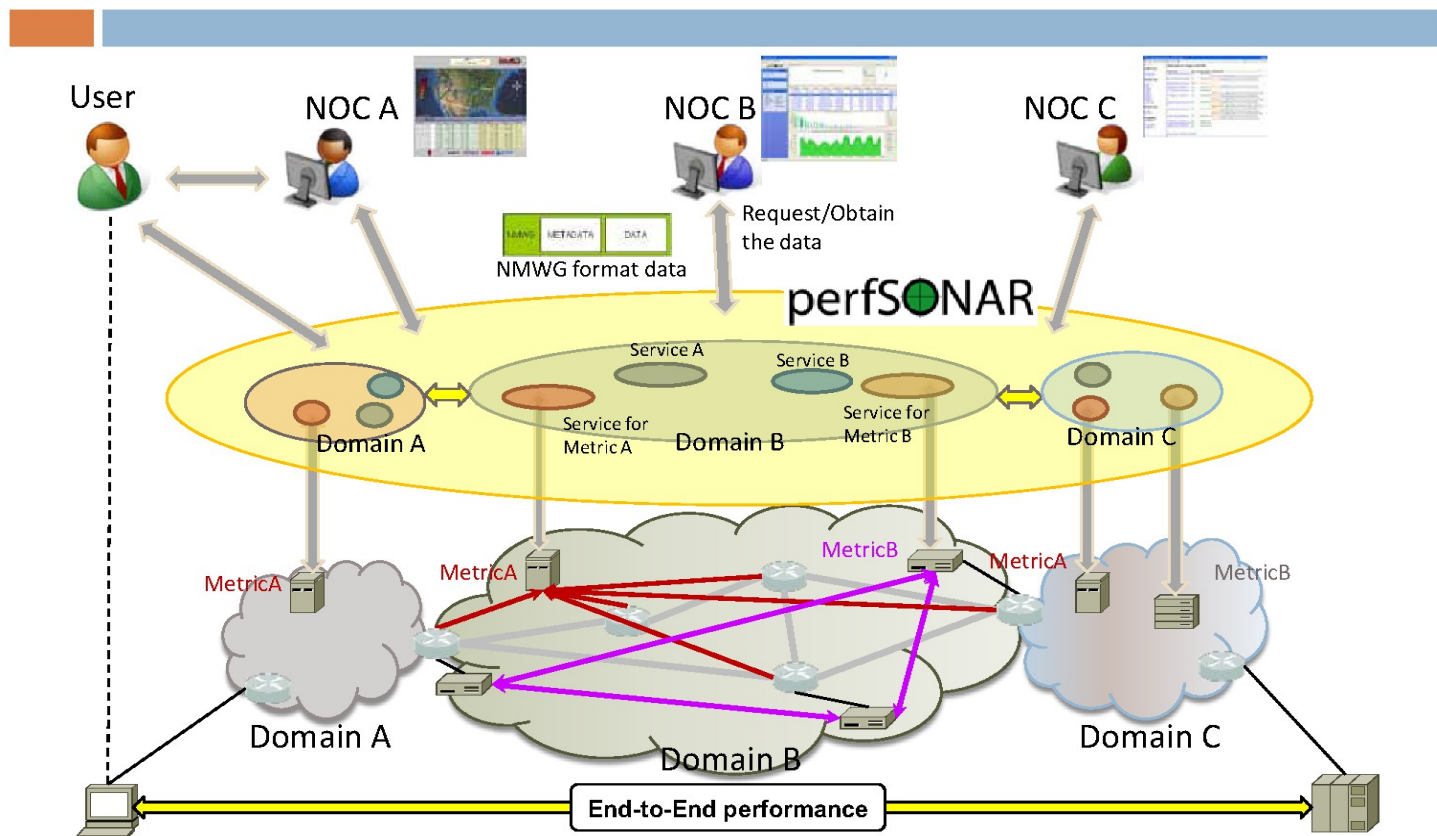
User

NOC A

NOC B

NOC C

NMWG METADATA DATA

NMWG format data

Request/Obtain the data

perfSONAR

Service A

Service B

Service for Metric A

Service for Metric B

Domain A

Domain B

Domain C

MetricA

MetricA

MetricB

MetricA

MetricB

Domain A

Domain B

Domain C

End-to-End performance